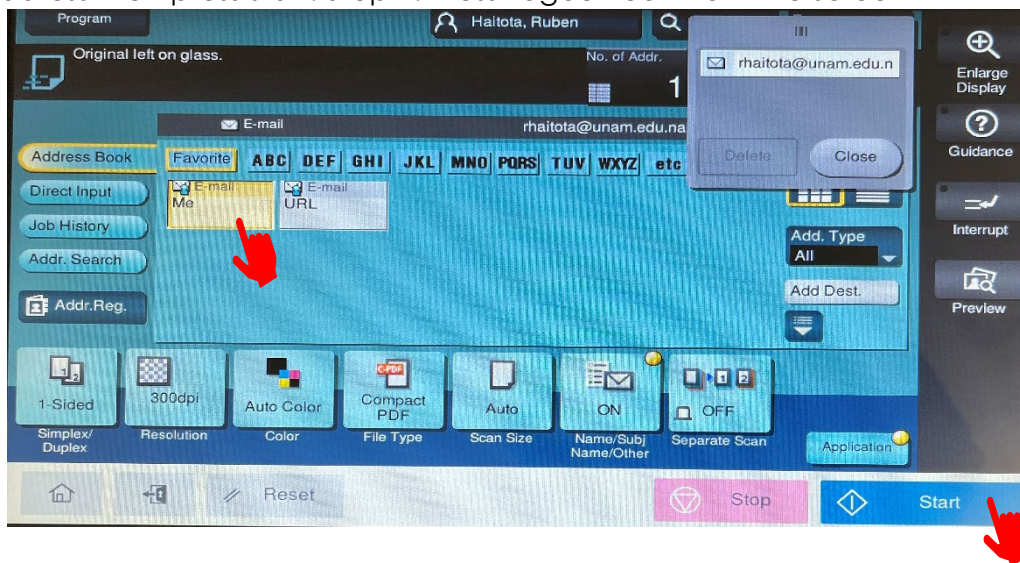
Program
Haitota, Ruben
Original left on glass.
No. of Addr.
1
rhaitota@unam.edu.n
Delete
Close
Enlarge Display
Guidance
Interrupt
Preview
E-mail
rhaitota@unam.edu.na
Address Book
Favorite
ABC
DEF
GHI
JKL
MNO
PQRS
TUV
WXYZ
etc
Direct Input
Job History
Addr. Search
Addr.Reg.
E-mail
Me
E-mail
URL
Add. Type
All
Add Dest.
1-Sided
Simplex/ Duplex
300dpi
Resolution
Auto Color
Color
C-PDF
Compact PDF
File Type
Auto
Scan Size
ON
Name/Subj Name/Other
1 2
OFF
Separate Scan
Application
Reset
Stop
Start